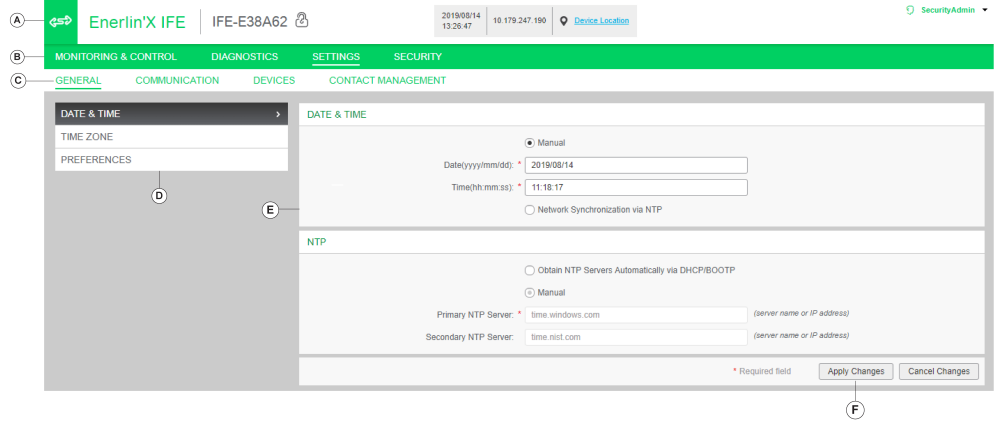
A

Enerlin'X IFE | IFE-E38A62

2019/08/14 13:26:47 | 10.179.247.190 | Device Location

SecurityAdmin

B

MONITORING & CONTROL DIAGNOSTICS SETTINGS SECURITY

C

GENERAL COMMUNICATION DEVICES CONTACT MANAGEMENT

DATE & TIME ›

TIME ZONE

PREFERENCES

D

DATE & TIME

Manual

Date(yyyy/mm/dd): * 2019/08/14

Time(hh:mm:ss): * 11:18:17

E

Network Synchronization via NTP

NTP

Obtain NTP Servers Automatically via DHCP/BOOTP

Manual

Primary NTP Server: * time.windows.com (server name or IP address)

Secondary NTP Server: time.nist.com (server name or IP address)

* Required field Apply Changes Cancel Changes

F